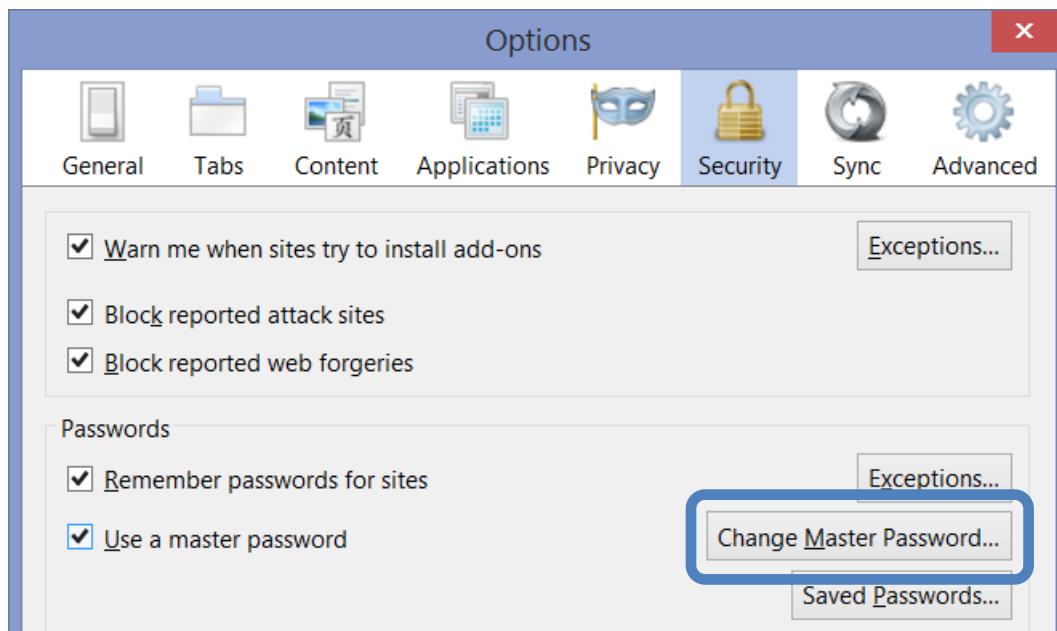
Options

General Tabs Content Applications Privacy Security Sync Advanced

Warn me when sites try to install add-ons
Exceptions...

Block reported attack sites

Block reported web forgeries

Passwords

Remember passwords for sites
Exceptions...

Use a master password
Change Master Password...

Saved Passwords...